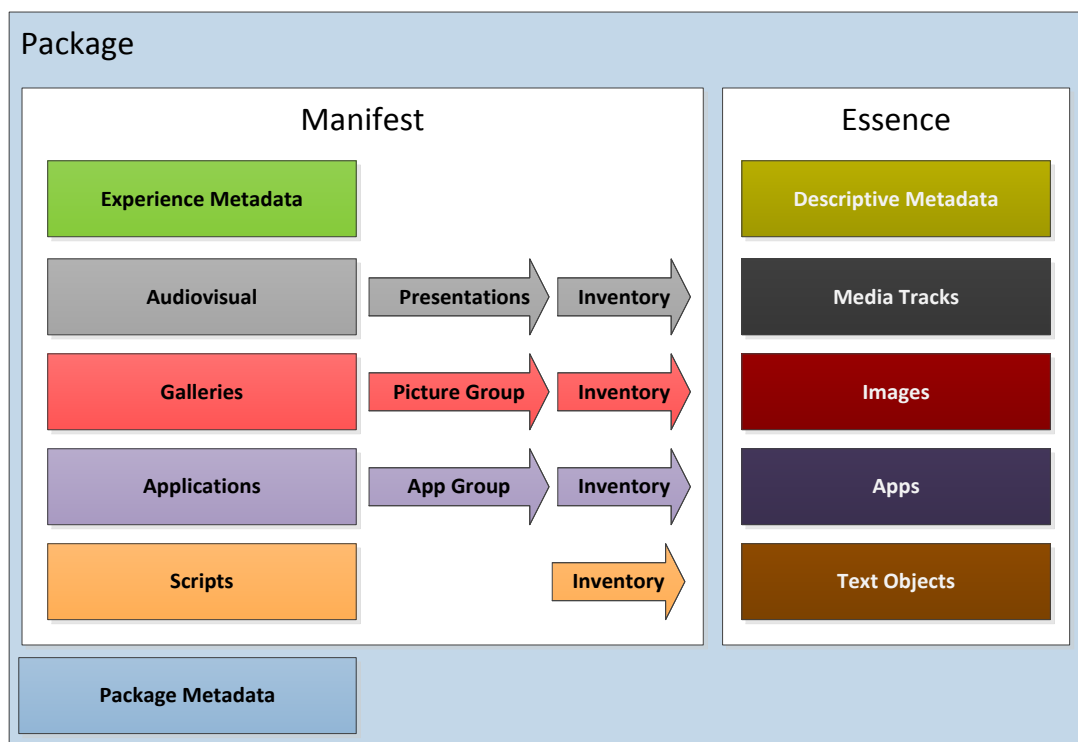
Package

Manifest

Experience Metadata

Audiovisual

Presentations

Inventory

Galleries

Picture Group

Inventory

Applications

App Group

Inventory

Scripts

Inventory

Essence

Descriptive Metadata

Media Tracks

Images

Apps

Text Objects

Package Metadata